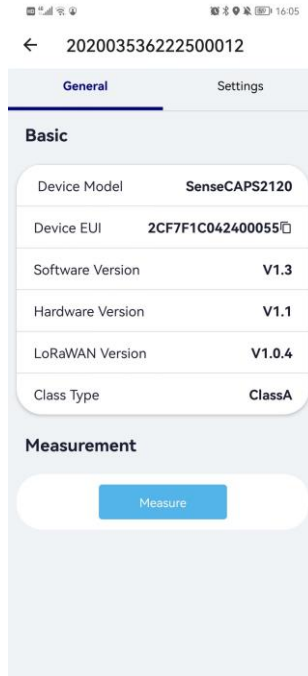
16:05

← 202003536222500012

General

Settings

Basic

| | |
|---|---|
| Device Model | SenseCAPS2120 |
| Device EUI | 2CF7F1C042400055 |
| Software Version | V1.3 |
| Hardware Version | V1.1 |
| LoRaWAN Version | V1.0.4 |
| Class Type | ClassA |

Measurement

Measure